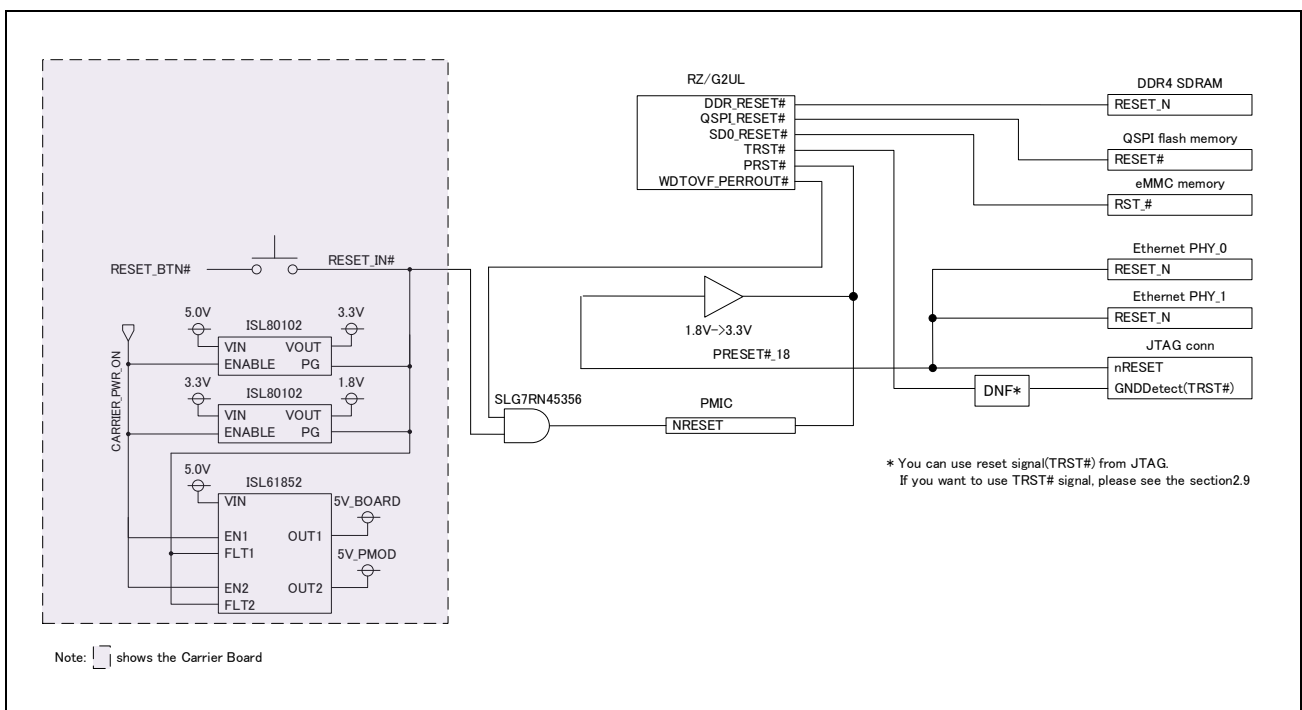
RZ/G2UL
DDR_RESET#
QSPI_RESET#
SD0_RESET#
TRST#
PRST#
WDTOVF_PERROUT#

DDR4 SDRAM
RESET_N
QSPI flash memory
RESET#
eMMC memory
RST_#
Ethernet PHY_0
RESET_N
Ethernet PHY_1
RESET_N
JTAG conn
nRESET
GNDDetect(TRST#)

RESET_BTN#
RESET_IN#
5.0V
3.3V
ISL80102
VIN
VOUT
ENABLE
PG
CARRIER_PWR_ON
3.3V
1.8V
ISL80102
VIN
VOUT
ENABLE
PG
5.0V
ISL61852
VIN
5V_BOARD
EN1
OUT1
FLT1
5V_PMOD
EN2
OUT2
FLT2

1.8V->3.3V
PRESET#_18
SLG7RN45356
PMIC
NRESET
DNF*

* You can use reset signal(TRST#) from JTAG.
If you want to use TRST# signal, please see the section2.9

Note: shows the Carrier Board